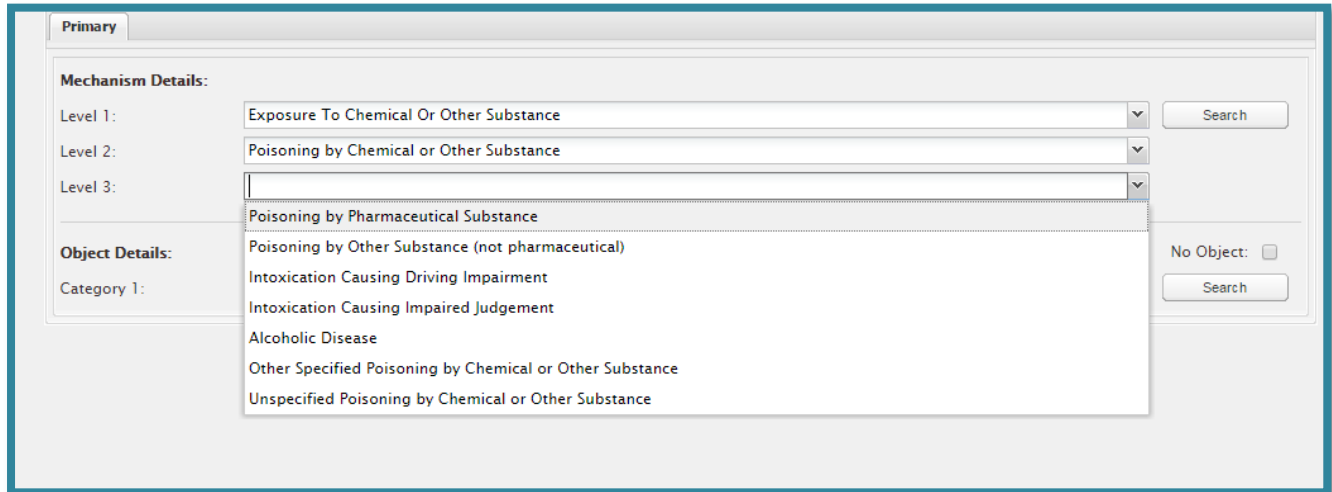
Primary

Mechanism Details:

Level 1: Exposure To Chemical Or Other Substance Search

Level 2: Poisoning by Chemical or Other Substance

Level 3:

Poisoning by Pharmaceutical Substance
Poisoning by Other Substance (not pharmaceutical)
Intoxication Causing Driving Impairment
Intoxication Causing Impaired Judgement
Alcoholic Disease
Other Specified Poisoning by Chemical or Other Substance
Unspecified Poisoning by Chemical or Other Substance

Object Details:

No Object:

Category 1:

Search